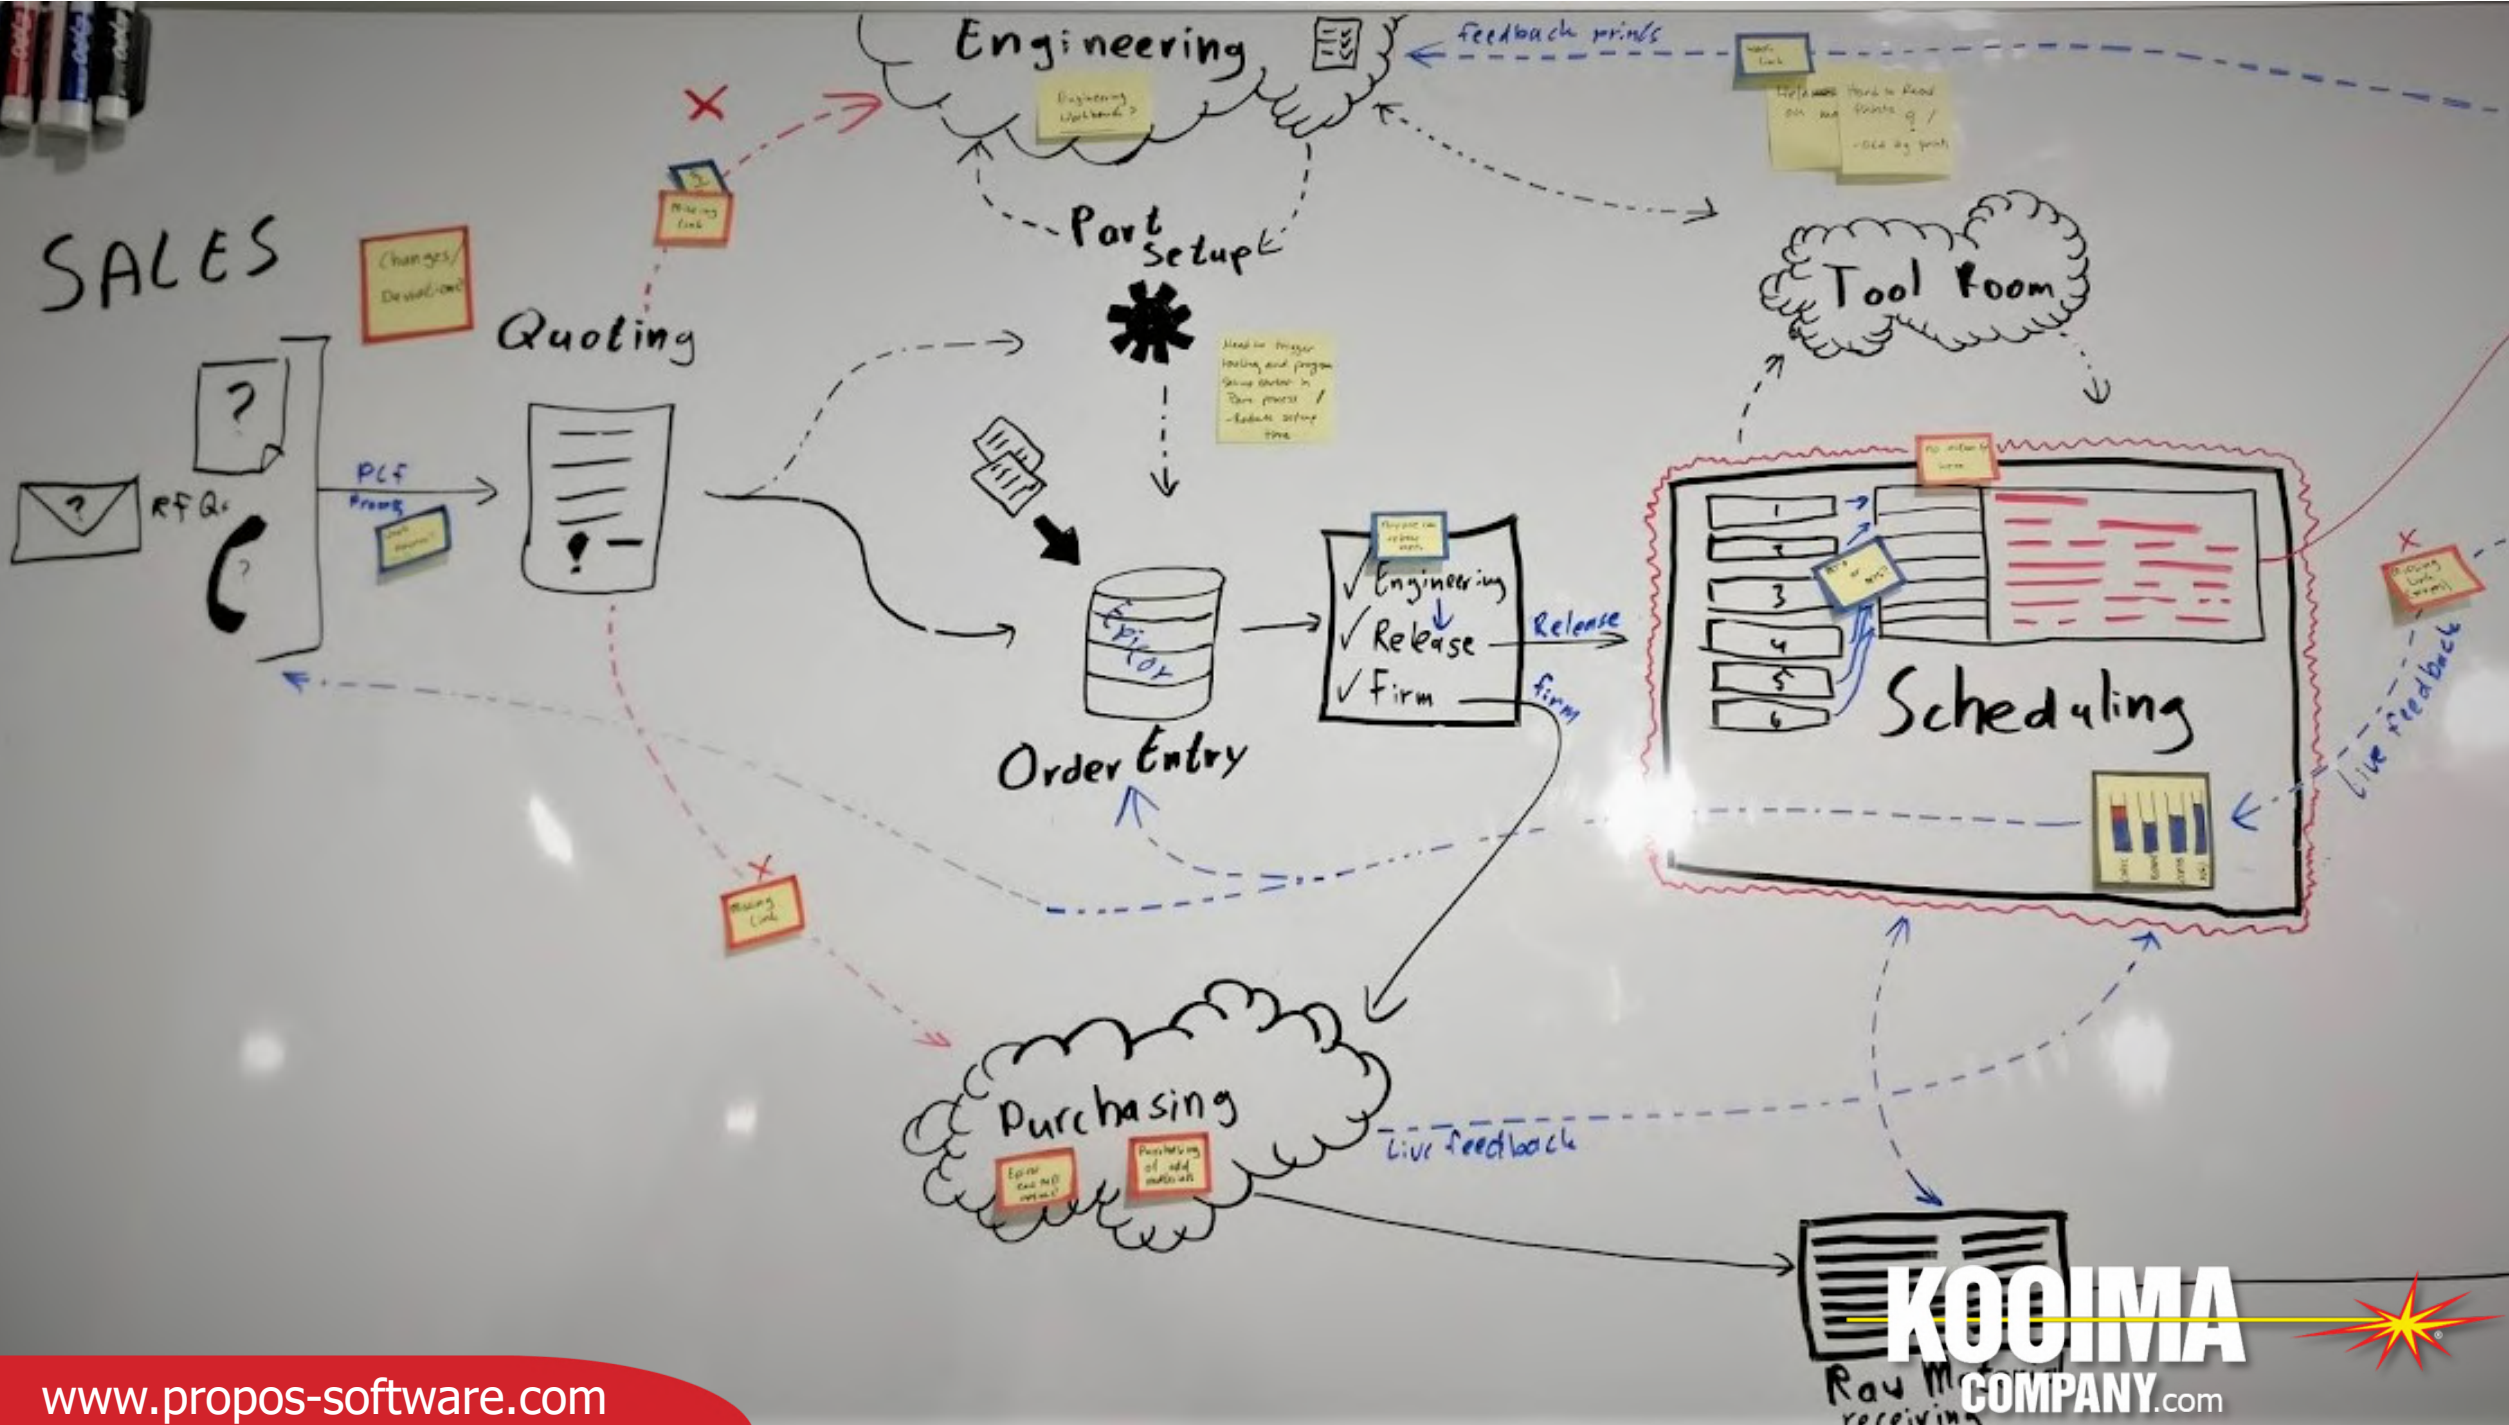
Engineering

Engineering Workbench

feedback prints

Hard to Read Prints

- Old Eng prints

Part Setup

Tool Room

SALES

Changes/ Deviations

Missing Link

Quoting

Need to trigger tooling and program setup earlier in the process / - Reduce setup time

?

PCF

RFQs

?

?

!

Epicor

Order Entry

✓Engineering

✓Release

✓Firm

Release

firm

1

2

3

4

5

6

Scheduling

Missing Link

live feedback

Missing Link

Purchasing

live feedback

Raw Material receiving

www.propos-software.com

KOOIMA COMPANY.com